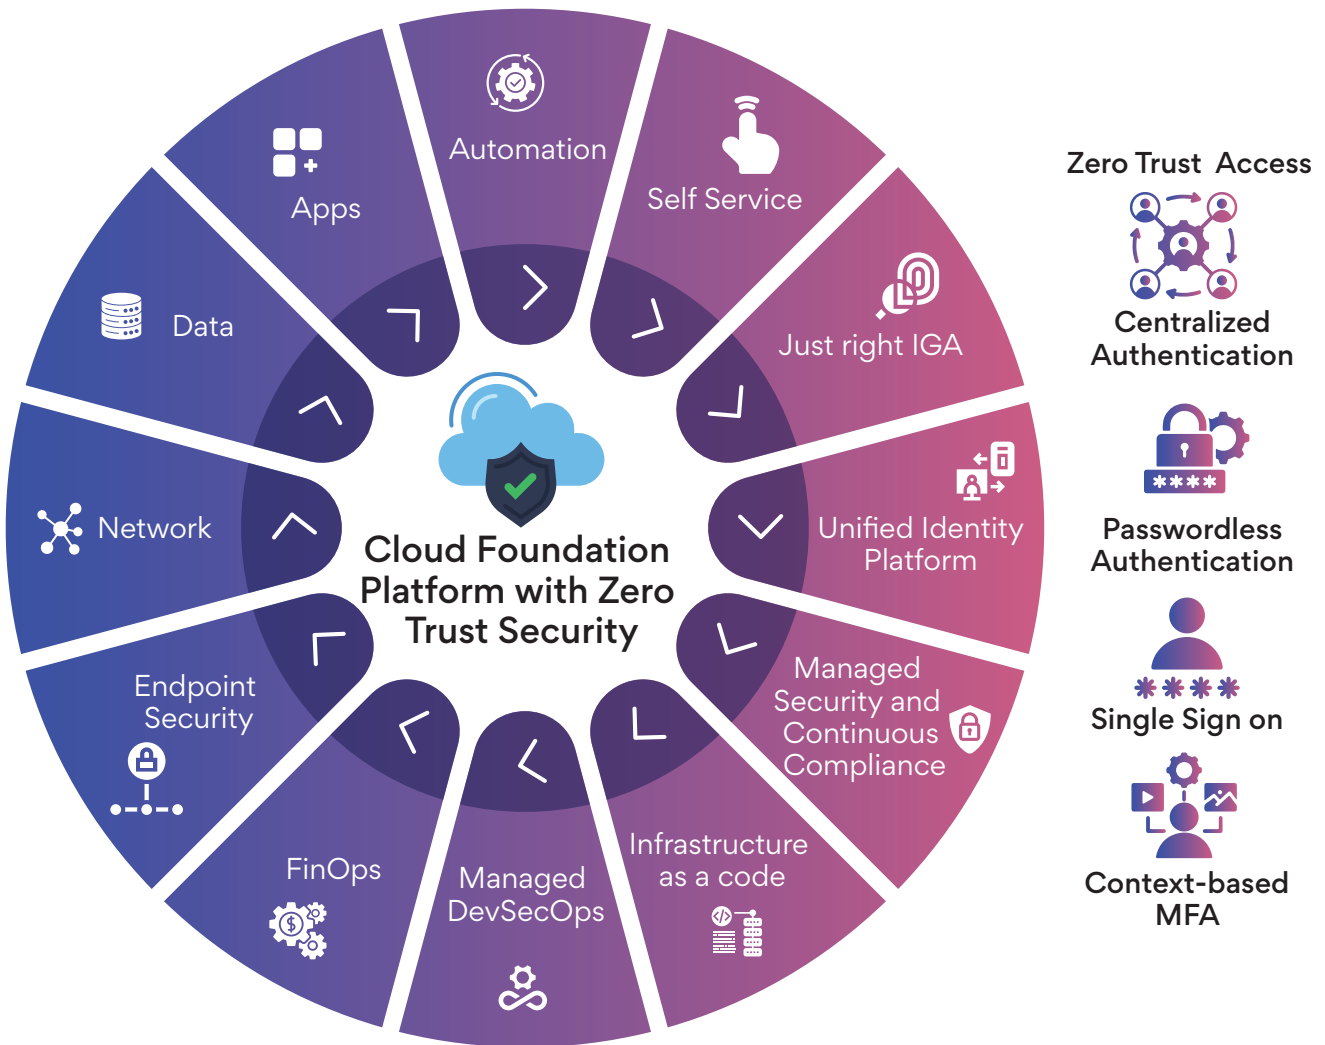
Automation

Self Service

Just right IGA

Unified Identity Platform

Managed Security and Continuous Compliance

Infrastructure as a code

Managed DevSecOps

FinOps

Endpoint Security

Network

Data

Apps

Cloud Foundation Platform with Zero Trust Security

Zero Trust Access

Centralized Authentication

Passwordless Authentication

Single Sign on

Context-based MFA